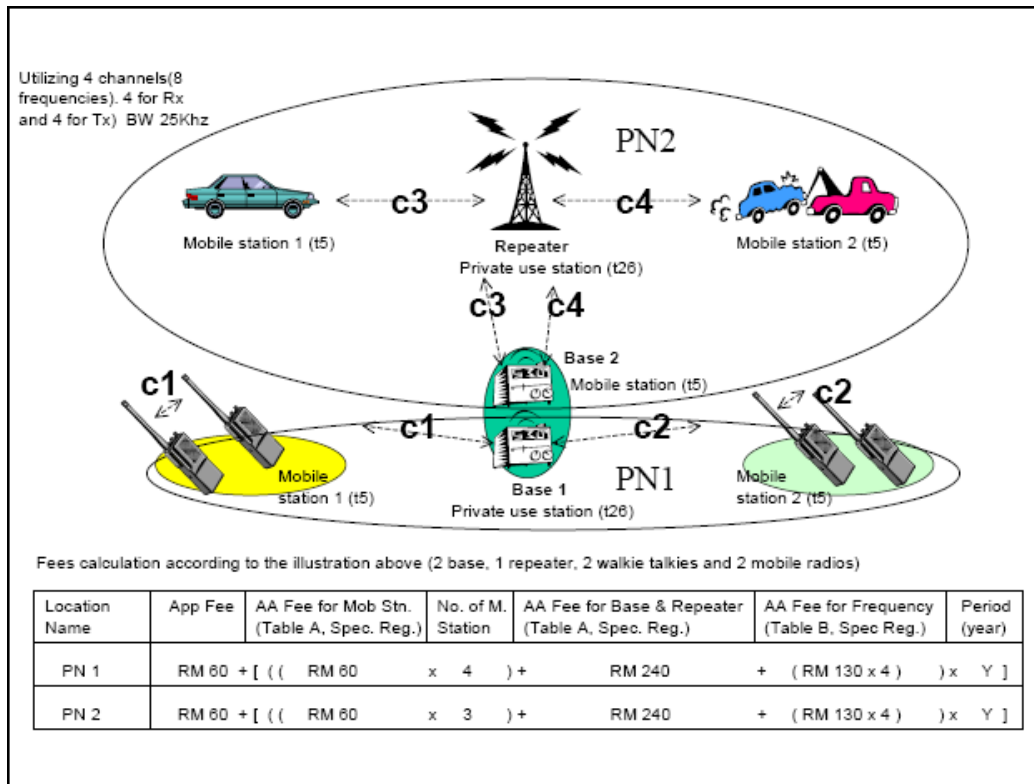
Utilizing 4 channels(8 frequencies). 4 for Rx and 4 for Tx) BW 25Khz

PN2

c3

c4

Mobile station 1 (t5)

Repeater
Private use station (t26)

Mobile station 2 (t5)

c3

c4

Base 2
Mobile station (t5)

c1

c1

c2

c2

Mobile station 1 (t5)

Base 1
Private use station (t26)

PN1

Mobile station 2 (t5)

Fees calculation according to the illustration above (2 base, 1 repeater, 2 walkie talkies and 2 mobile radios)

| Location Name | App Fee | AA Fee for Mob Stn. (Table A, Spec. Reg.) | No. of M. Station | AA Fee for Base & Repeater (Table A, Spec. Reg.) | AA Fee for Frequency (Table B, Spec Reg.) | Period (year) |
|---|---|---|---|---|---|---|
| PN 1 | RM 60 + [ (( | RM 60 | x 4 ) + | RM 240 | + ( RM 130 x 4 ) | ) x Y ] |
| PN 2 | RM 60 + [ (( | RM 60 | x 3 ) + | RM 240 | + ( RM 130 x 4 ) | ) x Y ] |